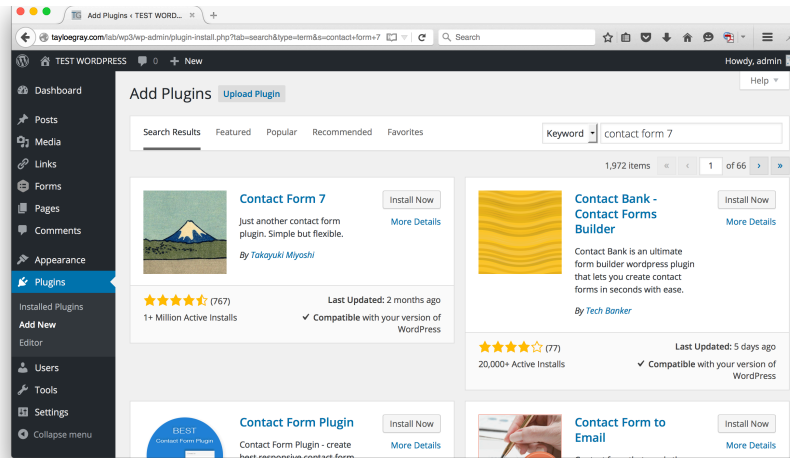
Add Plugins ‹ TEST WORD... ×

tayloegray.com/lab/wp3/wp-admin/plugin-install.php?tab=search&type=term&s=contact+form+7

Search

TEST WORDPRESS 0 + New

Howdy, admin

Help ▼

Dashboard

Posts

Media

Links

Forms

Pages

Comments

Appearance

Plugins

Installed Plugins

Add New

Editor

Users

Tools

Settings

Collapse menu

Add Plugins Upload Plugin

Search Results Featured Popular Recommended Favorites

Keyword contact form 7

1,972 items « ‹ 1 of 66 › »

Contact Form 7

Install Now

More Details

Just another contact form plugin. Simple but flexible.

By Takayuki Miyoshi

(767)

1+ Million Active Installs

Last Updated: 2 months ago

✓ Compatible with your version of WordPress

Contact Bank - Contact Forms Builder

Install Now

More Details

Contact Bank is an ultimate form builder wordpress plugin that lets you create contact forms in seconds with ease.

By Tech Banker

(77)

20,000+ Active Installs

Last Updated: 5 days ago

✓ Compatible with your version of WordPress

BEST Contact Form Plugin

Contact Form Plugin

Install Now

More Details

Contact Form Plugin - create best responsive contact form

Contact Form to Email

Install Now

More Details